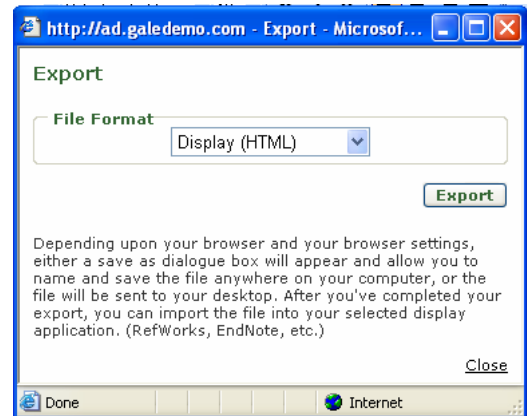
http://ad.galedemo.com - Export - Microsof...

Export

File Format
Display (HTML)

Export

Depending upon your browser and your browser settings, either a save as dialogue box will appear and allow you to name and save the file anywhere on your computer, or the file will be sent to your desktop. After you've completed your export, you can import the file into your selected display application. (RefWorks, EndNote, etc.)

Close

Done
Internet